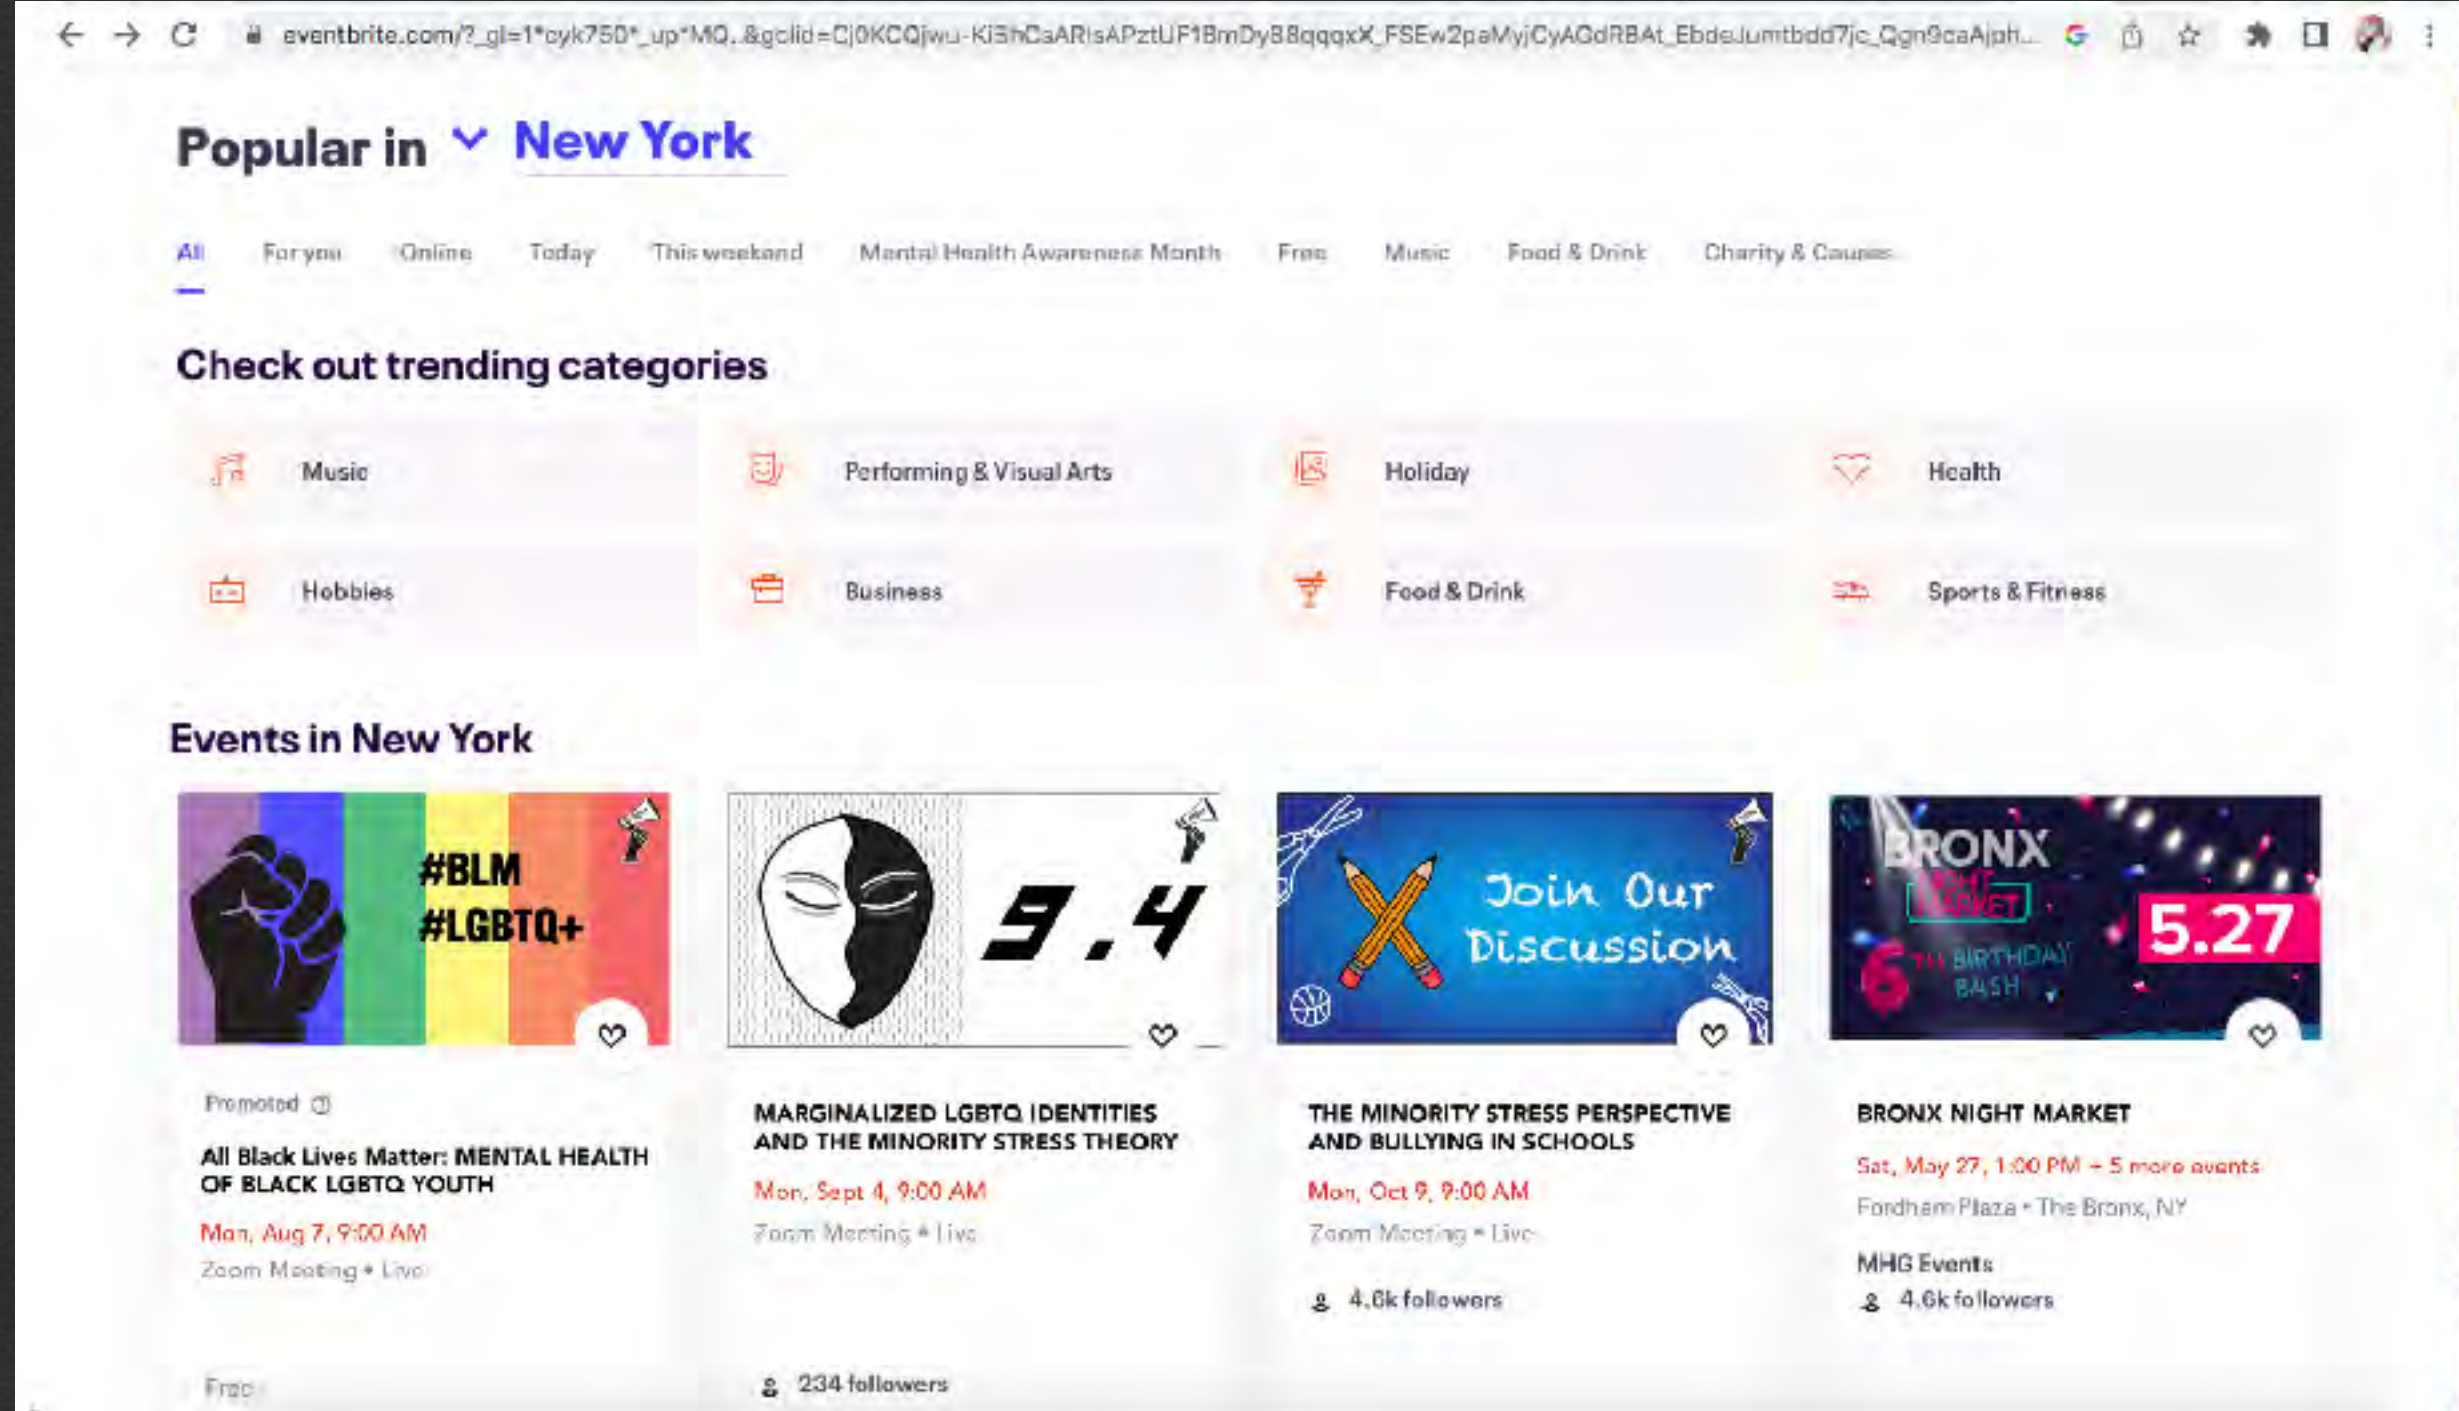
eventbrite.com/?_gl=1*cyk750*_up*MQ..&gclid=Cj0KCQjwu-Ki3hCaARIsAPztUF1BmDy88qqqxX_FSEw2paMyjCyAGdRBAt_EbdeJumtbdd7jc_Qgn9caAjph...

Popular in New York

All For you Online Today This weekend Mental Health Awareness Month Free Music Food & Drink Charity & Causes

Check out trending categories

Music
Performing & Visual Arts
Holiday
Health
Hobbies
Business
Food & Drink
Sports & Fitness

Events in New York

#BLM #LGBTQ+

Promoted

All Black Lives Matter: MENTAL HEALTH OF BLACK LGBTQ YOUTH

Mon, Aug 7, 9:00 AM

Zoom Meeting • Live

Free

9.4

MARGINALIZED LGBTQ IDENTITIES AND THE MINORITY STRESS THEORY

Mon, Sept 4, 9:00 AM

Zoom Meeting • Live

234 followers

Join Our Discussion

THE MINORITY STRESS PERSPECTIVE AND BULLYING IN SCHOOLS

Mon, Oct 9, 9:00 AM

Zoom Meeting • Live

4.6k followers

BRONX NIGHT MARKET 6TH BIRTHDAY BASH 5.27

BRONX NIGHT MARKET

Sat, May 27, 1:00 PM + 5 more events

Fordham Plaza • The Bronx, NY

MHG Events

4.6k followers